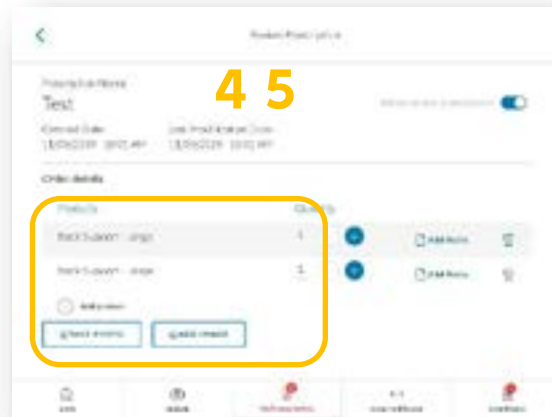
Review Prescription

4 5

Prescription Name
Test

Created Date
13/09/2019 10:01 AM

Last modified Date
13/09/2019 10:01 AM

Order details

Products
Quantity

Back Support - Large
1
Add Note

Back Support - Large
1
Add Note

Add product

Save review
Add product

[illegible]
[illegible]
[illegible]
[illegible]
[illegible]